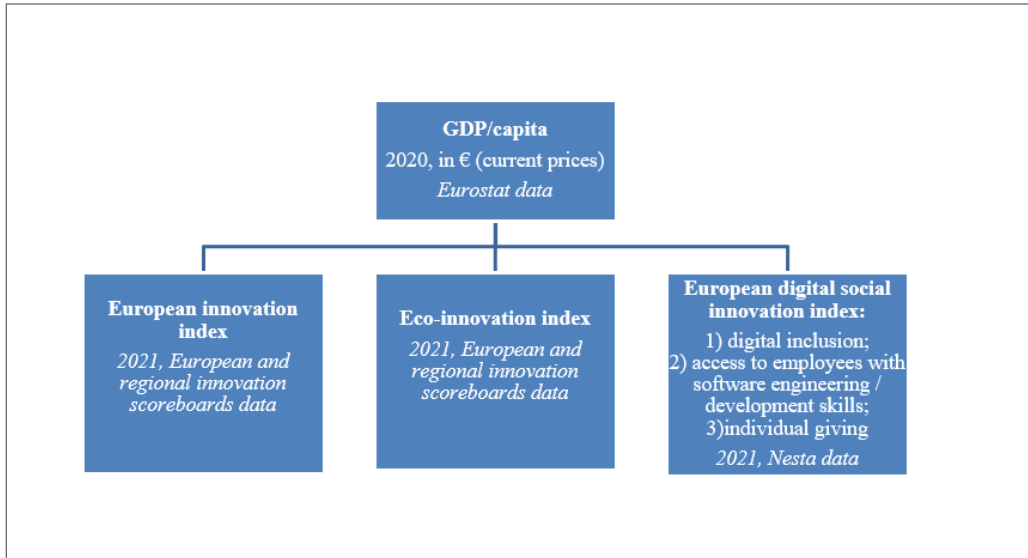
GDP/capita
2020, in € (current prices)
*Eurostat data*

European innovation index
*2021, European and regional innovation scoreboards data*

Eco-innovation index
*2021, European and regional innovation scoreboards data*

European digital social innovation index:
1) digital inclusion;
2) access to employees with software engineering / development skills;
3)individual giving
*2021, Nesta data*